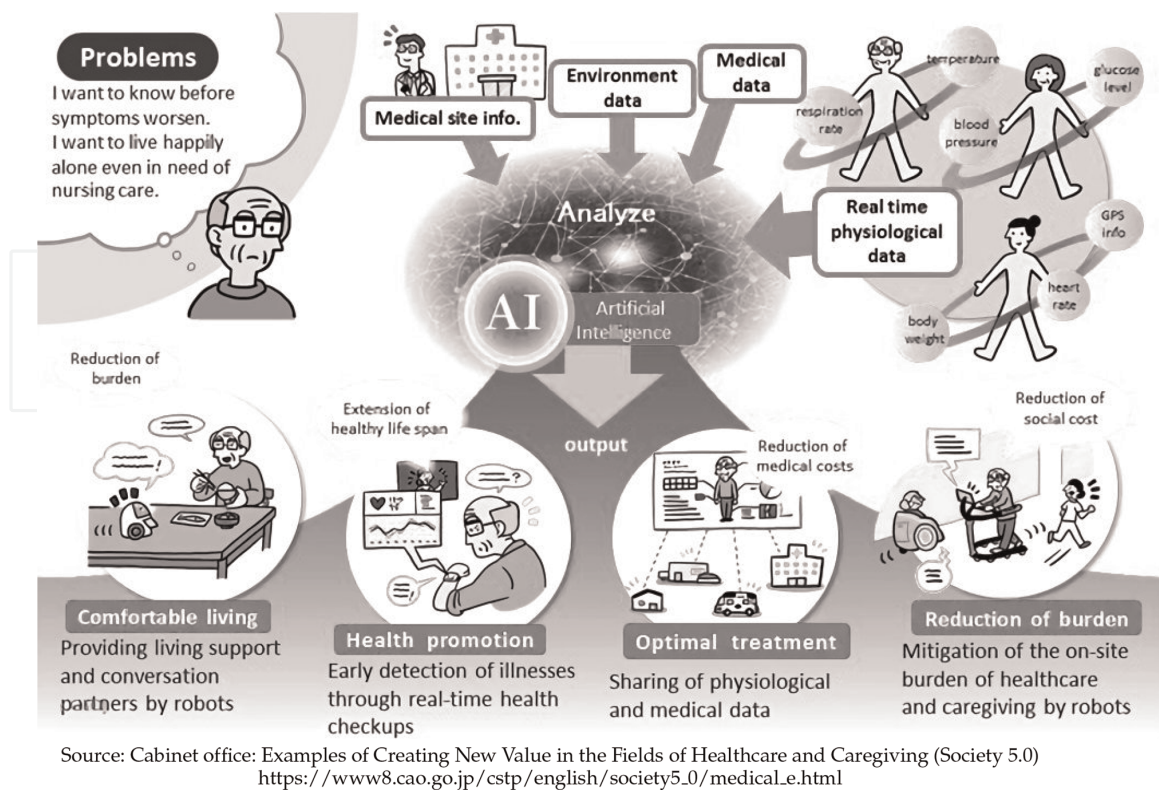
Problems
I want to know before symptoms worsen.
I want to live happily alone even in need of nursing care.

Medical site info.

Environment data

Medical data

temperature

glucose level

respiration rate

blood pressure

Real time physiological data

GPS info

heart rate

body weight

Analyze

AI

Artificial Intelligence

Reduction of burden

Extension of healthy life span

output

Reduction of medical costs

Reduction of social cost

Comfortable living
Providing living support and conversation partners by robots

Health promotion
Early detection of illnesses through real-time health checkups

Optimal treatment
Sharing of physiological and medical data

Reduction of burden
Mitigation of the on-site burden of healthcare and caregiving by robots

Source: Cabinet office: Examples of Creating New Value in the Fields of Healthcare and Caregiving (Society 5.0)
https://www8.cao.go.jp/cstp/english/society5_0/medical_e.html